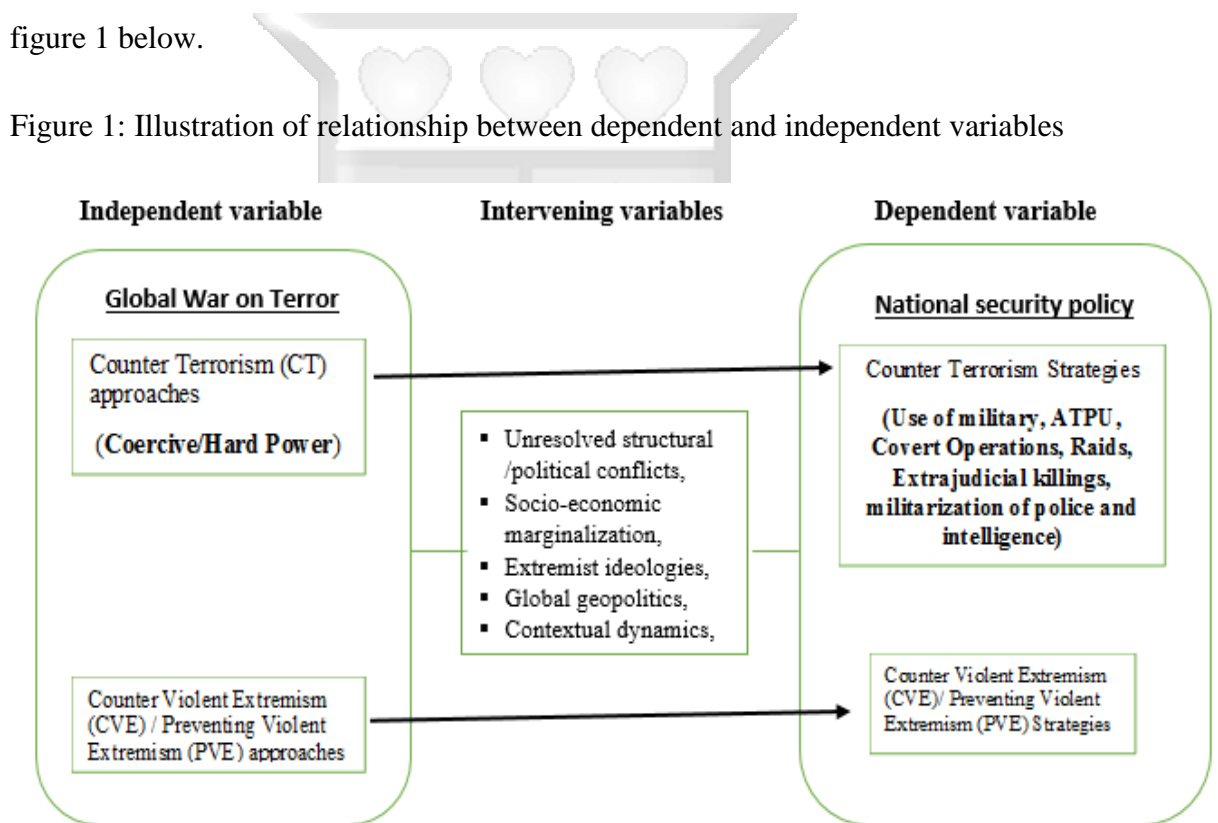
figure 1 below.

Figure 1: Illustration of relationship between dependent and independent variables

Independent variable

Intervening variables

Dependent variable

Global War on Terror

Counter Terrorism (CT) approaches

(Coercive/Hard Power)

Counter Violent Extremism (CVE) / Preventing Violent Extremism (PVE) approaches

- Unresolved structural /political conflicts,
- Socio-economic marginalization,
- Extremist ideologies,
- Global geopolitics,
- Contextual dynamics,

National security policy

Counter Terrorism Strategies

(Use of military, ATPU, Covert Operations, Raids, Extrajudicial killings, militarization of police and intelligence)

Counter Violent Extremism (CVE)/ Preventing Violent Extremism (PVE) Strategies